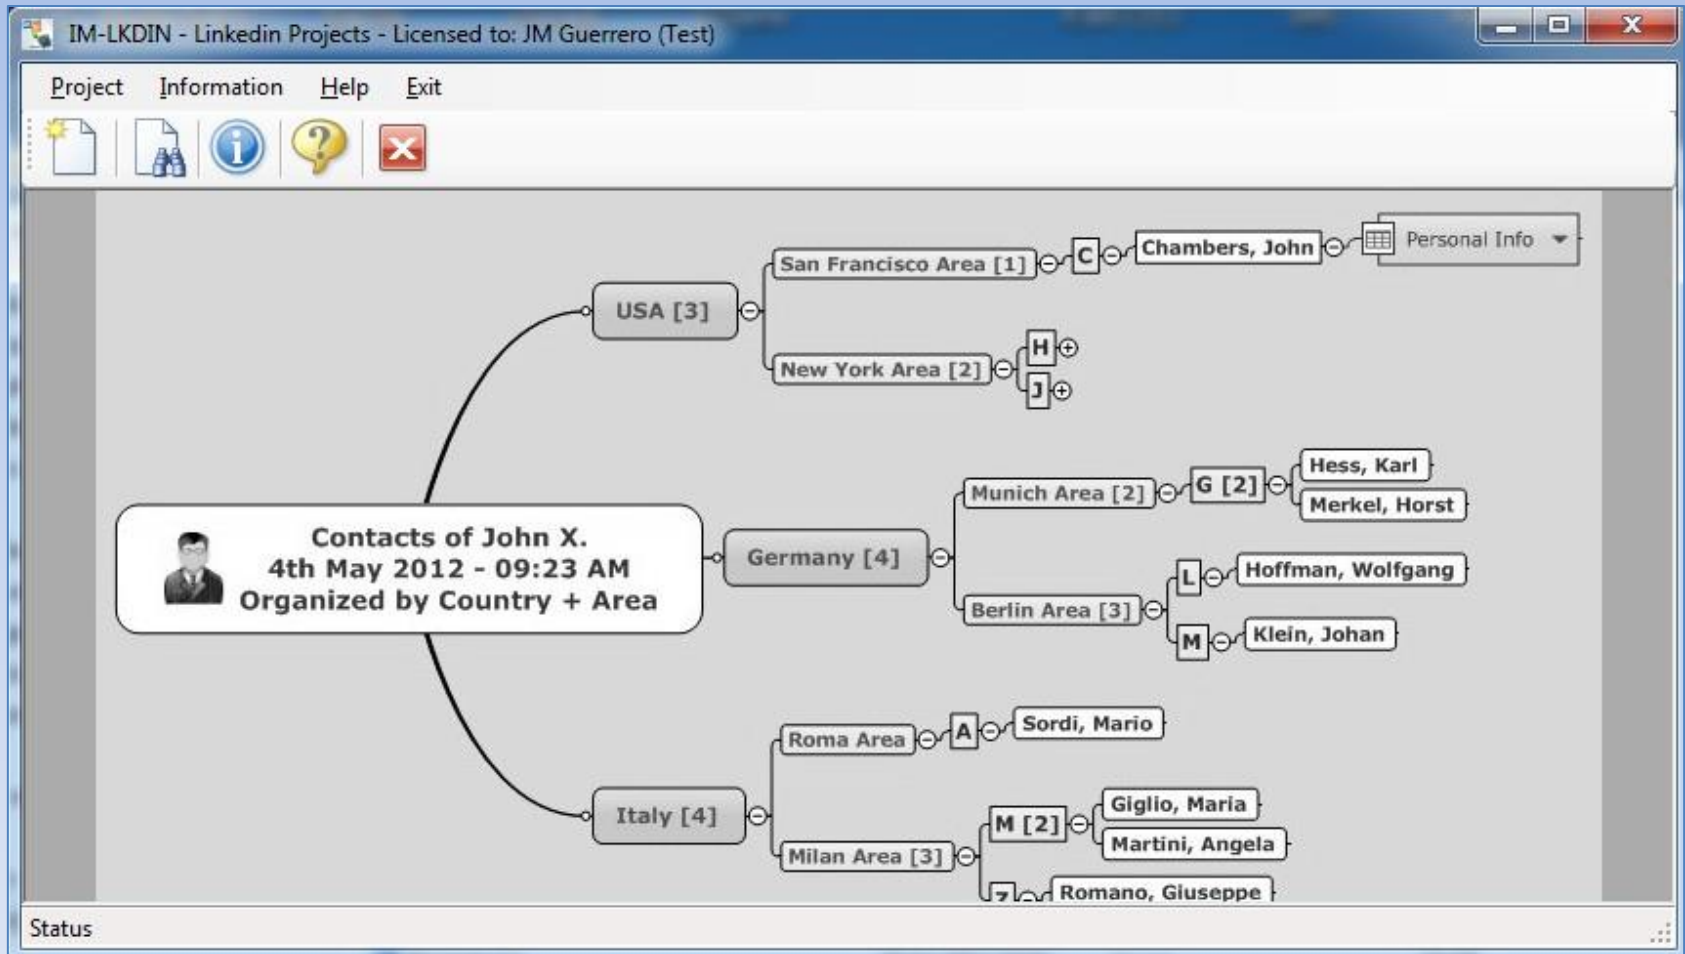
IM-LKDIN - Linkedin Projects - Licensed to: JM Guerrero (Test)

Project Information Help Exit

Contacts of John X.
4th May 2012 - 09:23 AM
Organized by Country + Area

USA [3]
San Francisco Area [1]
C
Chambers, John
Personal Info
New York Area [2]
H
J

Germany [4]
Munich Area [2]
G [2]
Hess, Karl
Merkel, Horst
Berlin Area [3]
L
Hoffman, Wolfgang
M
Klein, Johan

Italy [4]
Roma Area
A
Sordi, Mario
Milan Area [3]
M [2]
Giglio, Maria
Martini, Angela
Z
Romano, Giuseppe

Status